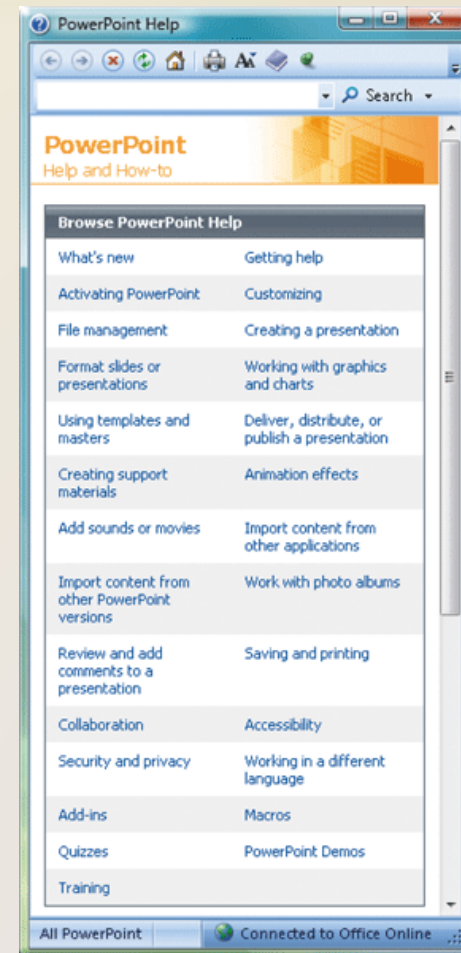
PowerPoint Help

Search

PowerPoint
Help and How-to

Browse PowerPoint Help

| | |
|---|---|
| What's new | Getting help |
| Activating PowerPoint | Customizing |
| File management | Creating a presentation |
| Format slides or presentations | Working with graphics and charts |
| Using templates and masters | Deliver, distribute, or publish a presentation |
| Creating support materials | Animation effects |
| Add sounds or movies | Import content from other applications |
| Import content from other PowerPoint versions | Work with photo albums |
| Review and add comments to a presentation | Saving and printing |
| Collaboration | Accessibility |
| Security and privacy | Working in a different language |
| Add-ins | Macros |
| Quizzes | PowerPoint Demos |
| Training | |

All PowerPoint
Connected to Office Online